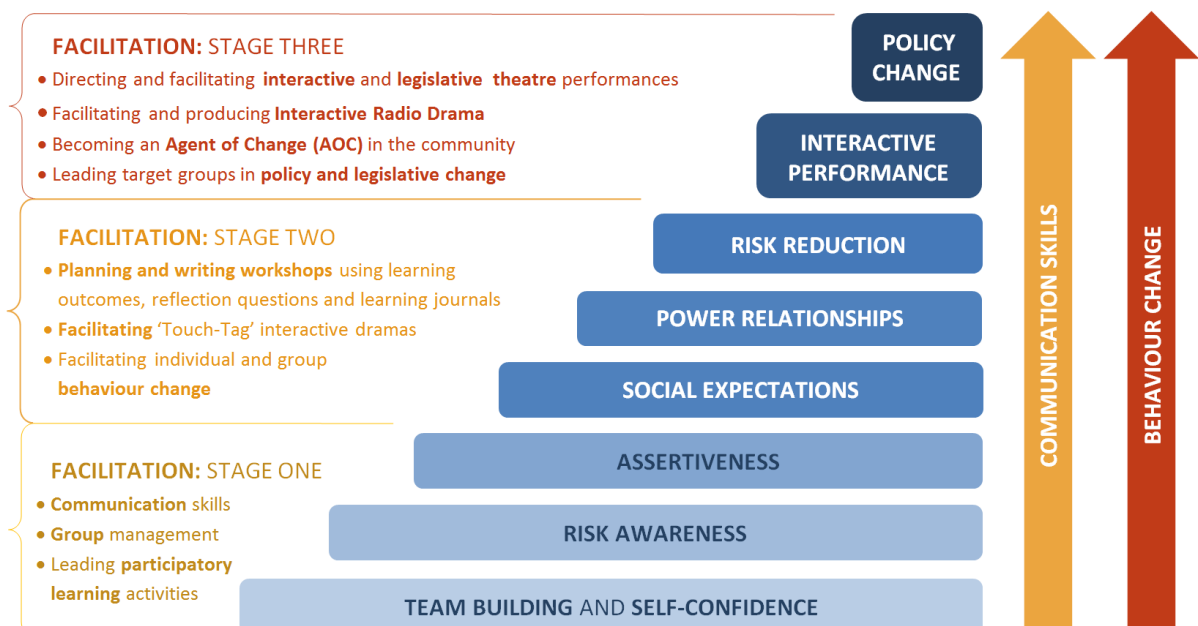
FACILITATION: STAGE THREE
• Directing and facilitating interactive and legislative theatre performances
• Facilitating and producing Interactive Radio Drama
• Becoming an Agent of Change (AOC) in the community
• Leading target groups in policy and legislative change

FACILITATION: STAGE TWO
• Planning and writing workshops using learning outcomes, reflection questions and learning journals
• Facilitating 'Touch-Tag' interactive dramas
• Facilitating individual and group behaviour change

FACILITATION: STAGE ONE
• Communication skills
• Group management
• Leading participatory learning activities

POLICY CHANGE

INTERACTIVE PERFORMANCE

RISK REDUCTION

POWER RELATIONSHIPS

SOCIAL EXPECTATIONS

ASSERTIVENESS

RISK AWARENESS

TEAM BUILDING AND SELF-CONFIDENCE

COMMUNICATION SKILLS

BEHAVIOUR CHANGE